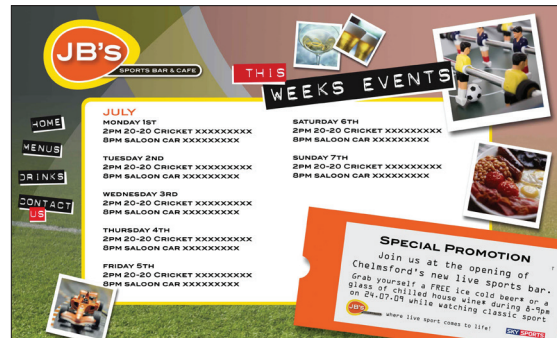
JB's
SPORTS BAR & CAFE

THIS WEEKS EVENTS

HOME
MENUS
DRINKS
CONTACT US

JULY

MONDAY 1ST
2PM 20-20 CRICKET XXXXXXXXX
8PM SALOON CAR XXXXXXXXX

TUESDAY 2ND
2PM 20-20 CRICKET XXXXXXXXX
8PM SALOON CAR XXXXXXXXX

WEDNESDAY 3RD
2PM 20-20 CRICKET XXXXXXXXX
8PM SALOON CAR XXXXXXXXX

THURSDAY 4TH
2PM 20-20 CRICKET XXXXXXXXX
8PM SALOON CAR XXXXXXXXX

FRIDAY 5TH
2PM 20-20 CRICKET XXXXXXXXX
8PM SALOON CAR XXXXXXXXX

SATURDAY 6TH
2PM 20-20 CRICKET XXXXXXXXX
8PM SALOON CAR XXXXXXXXX

SUNDAY 7TH
2PM 20-20 CRICKET XXXXXXXXX
8PM SALOON CAR XXXXXXXXX

Special Promotion
Join us at the opening of Chelmsford's new live sports bar.
Grab yourself a FREE ice cold beer* or a glass of chilled house wine* during 6-9pm on 24.07.09 while watching classic sport

JB's
where live sport comes to life!
SKY SPORTS